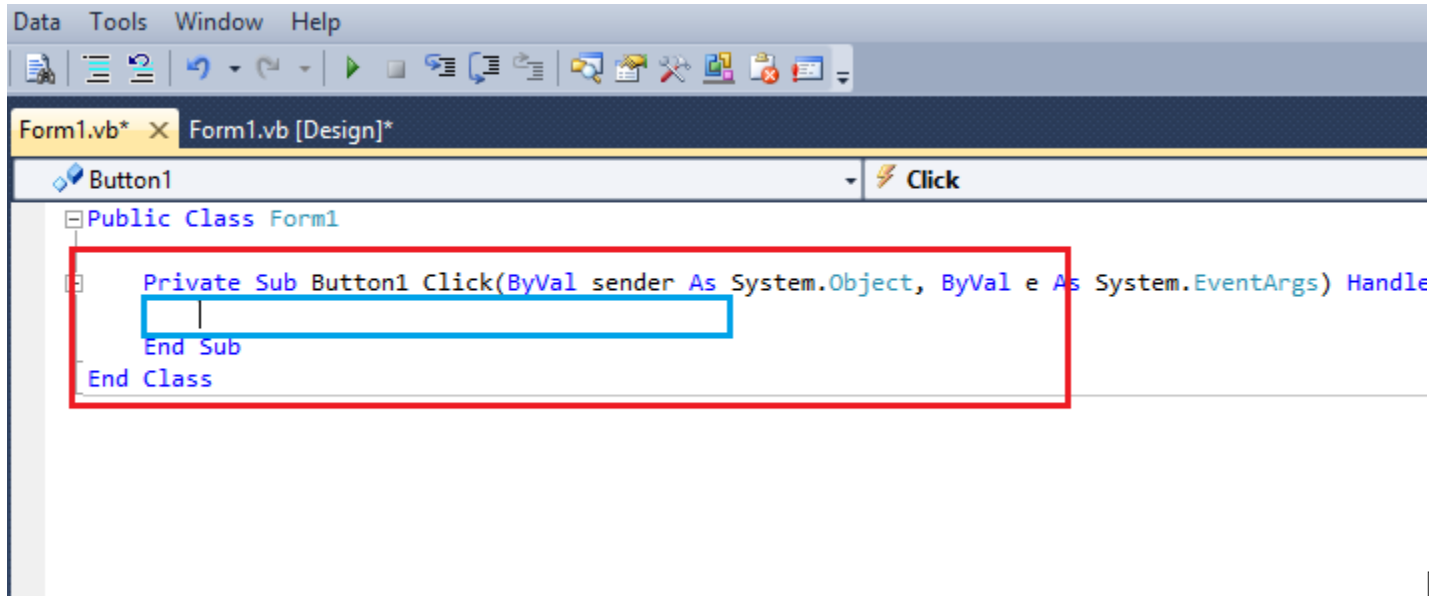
Data Tools Window Help

Form1.vb* × Form1.vb [Design]*

Button1

Click

Public Class Form1

Private Sub Button1 Click(ByVal sender As System.Object, ByVal e As System.EventArgs) Handle

End Sub
End Class